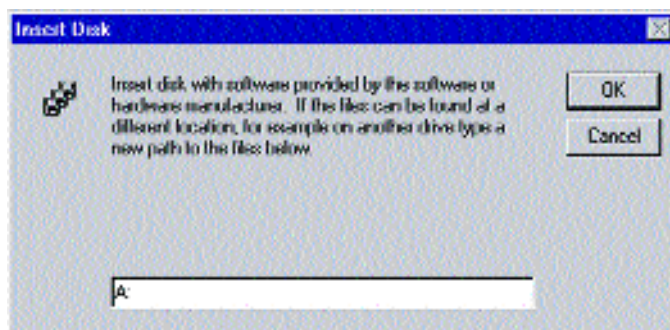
Insert Disk

Insert disk with software provided by the software or hardware manufacturer. If the files can be found at a different location, for example on another drive type a new path to the files below.

OK

Cancel

A: